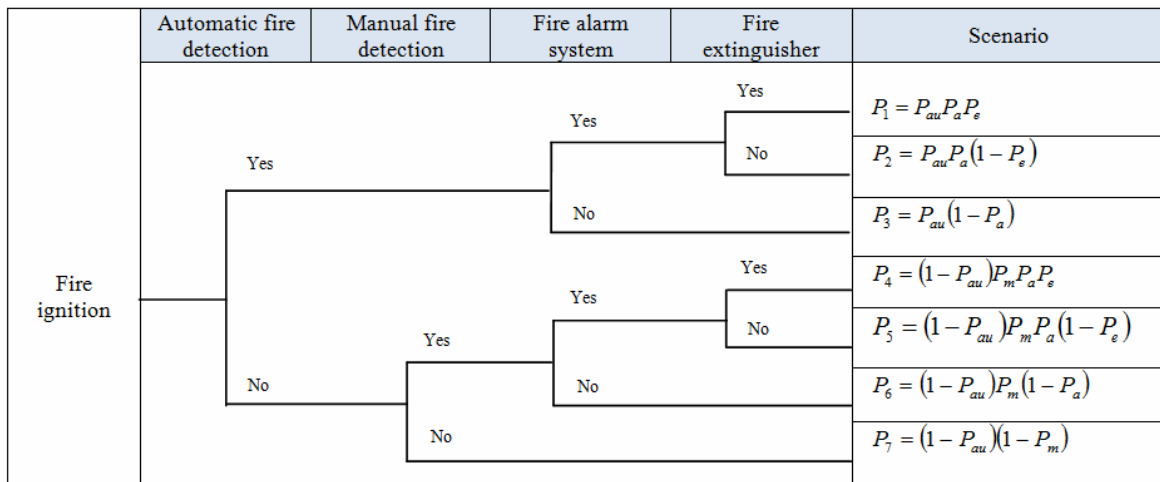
| | Automatic fire detection | Manual fire detection | Fire alarm system | Fire extinguisher | Scenario |
|---|---|---|---|---|---|

Fire ignition

Yes

Yes

Yes

No

No

No

Yes

Yes

Yes

No

No

No

$P_1 = P_{au}P_aP_e$

$P_2 = P_{au}P_a(1-P_e)$

$P_3 = P_{au}(1-P_a)$

$P_4 = (1-P_{au})P_mP_aP_e$

$P_5 = (1-P_{au})P_mP_a(1-P_e)$

$P_6 = (1-P_{au})P_m(1-P_a)$

$P_7 = (1-P_{au})(1-P_m)$